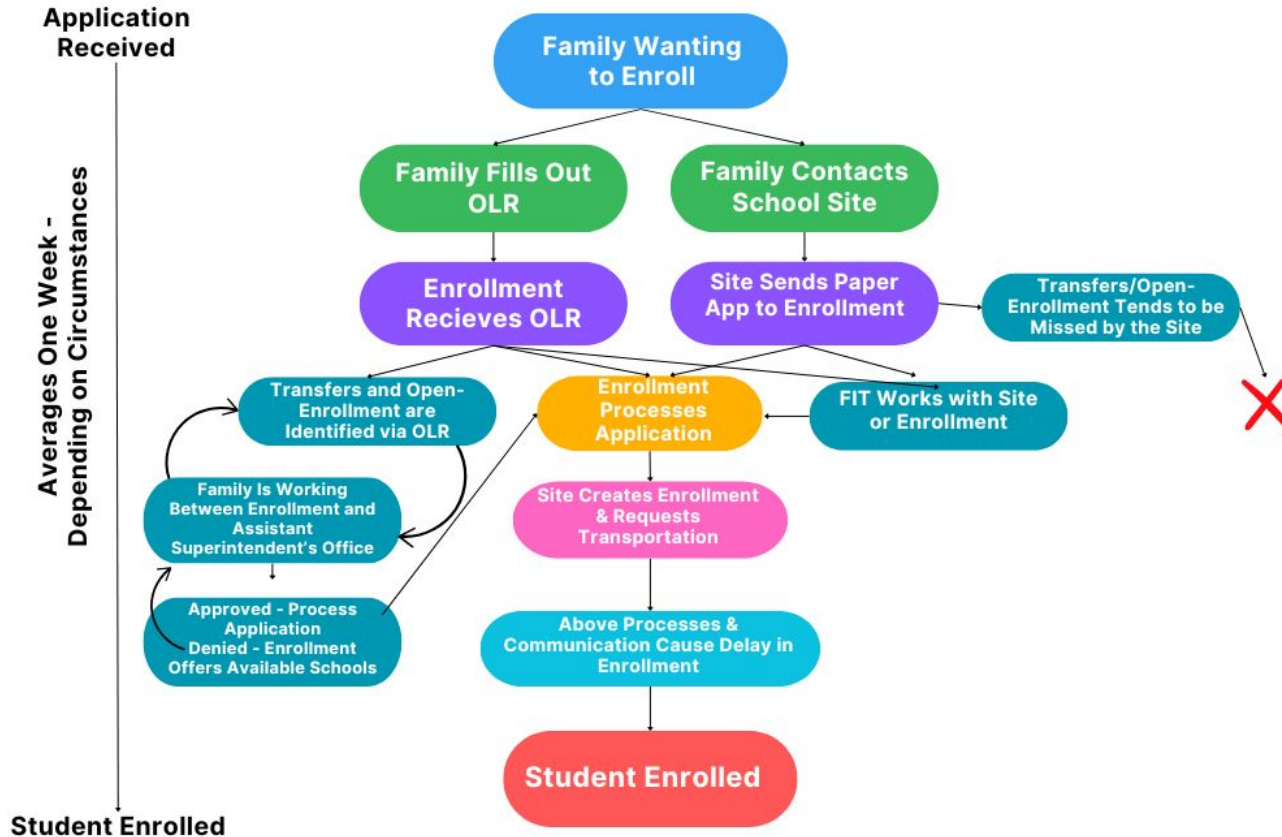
Application Received

Averages One Week - Depending on Circumstances

Student Enrolled

Family Wanting to Enroll

Family Fills Out OLR

Family Contacts School Site

Enrollment Recieves OLR

Site Sends Paper App to Enrollment

Transfers/Open-Enrollment Tends to be Missed by the Site

Transfers and Open-Enrollment are Identified via OLR

Enrollment Processes Application

FIT Works with Site or Enrollment

Family Is Working Between Enrollment and Assistant Superintendent's Office

Site Creates Enrollment & Requests Transportation

Approved - Process Application
Denied - Enrollment Offers Available Schools

Above Processes & Communication Cause Delay in Enrollment

Student Enrolled